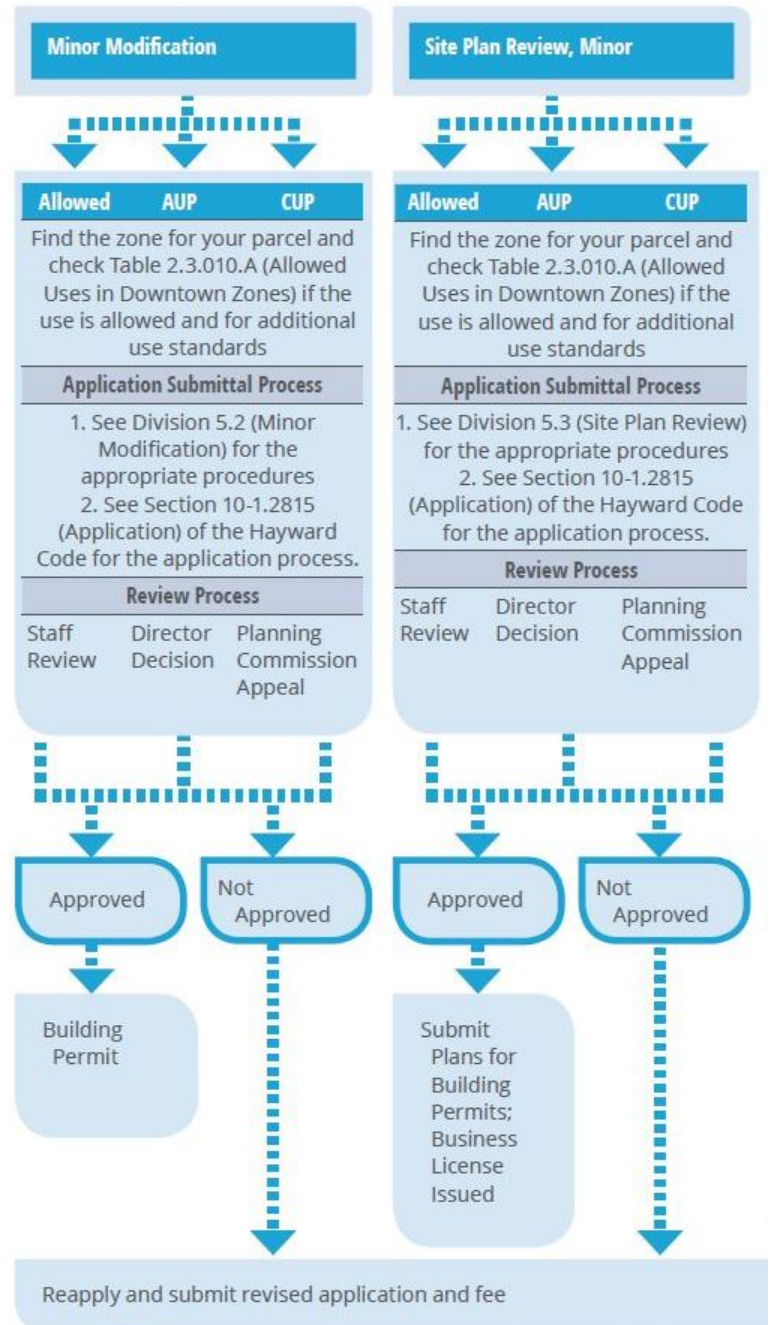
Minor Modification

Allowed AUP CUP

Find the zone for your parcel and check Table 2.3.010.A (Allowed Uses in Downtown Zones) if the use is allowed and for additional use standards

Application Submittal Process

1. See Division 5.2 (Minor Modification) for the appropriate procedures
2. See Section 10-1.2815 (Application) of the Hayward Code for the application process.

Review Process

Staff Review Director Decision Planning Commission Appeal

Approved

Not Approved

Building Permit

Site Plan Review, Minor

Allowed AUP CUP

Find the zone for your parcel and check Table 2.3.010.A (Allowed Uses in Downtown Zones) if the use is allowed and for additional use standards

Application Submittal Process

1. See Division 5.3 (Site Plan Review) for the appropriate procedures
2. See Section 10-1.2815 (Application) of the Hayward Code for the application process.

Review Process

Staff Review Director Decision Planning Commission Appeal

Approved

Not Approved

Submit Plans for Building Permits; Business License Issued

Reapply and submit revised application and fee